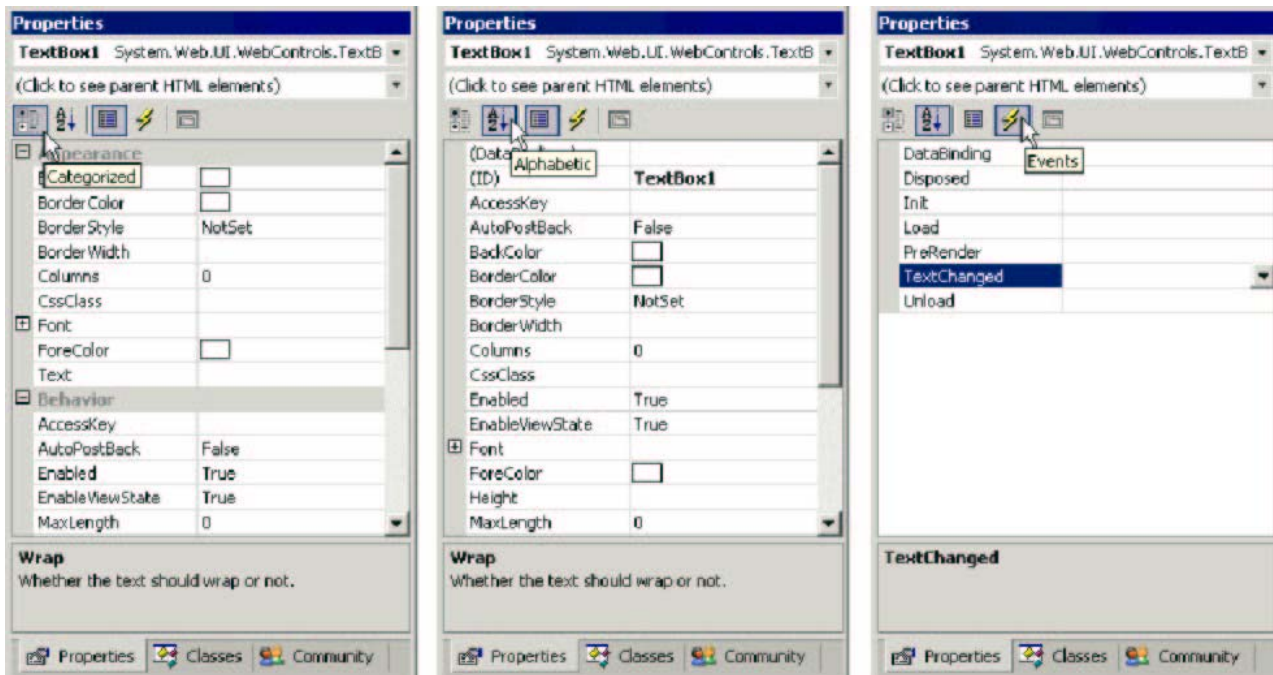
Properties
TextBox1 System.Web.UI.WebControls.TextB
(Click to see parent HTML elements)

| | |
|---|---|
| Appearance | |
| Categorized | |
| BorderColor | |
| BorderStyle | NotSet |
| BorderWidth | |
| Columns | 0 |
| CssClass | |
| Font | |
| ForeColor | |
| Text | |
| Behavior | |
| AccessKey | |
| AutoPostBack | False |
| Enabled | True |
| EnableViewState | True |
| MaxLength | 0 |

Wrap
Whether the text should wrap or not.

Properties Classes Community

Properties
TextBox1 System.Web.UI.WebControls.TextB
(Click to see parent HTML elements)

| | |
|---|---|
| (Data Alphabetic | |
| (ID) | TextBox1 |
| AccessKey | |
| AutoPostBack | False |
| BackColor | |
| BorderColor | |
| BorderStyle | NotSet |
| BorderWidth | |
| Columns | 0 |
| CssClass | |
| Enabled | True |
| EnableViewState | True |
| Font | |
| ForeColor | |
| Height | |
| MaxLength | 0 |

Wrap
Whether the text should wrap or not.

Properties Classes Community

Properties
TextBox1 System.Web.UI.WebControls.TextB
(Click to see parent HTML elements)

| | |
|---|---|
| DataBinding | Events |
| Disposed | |
| Init | |
| Load | |
| PreRender | |
| TextChanged | |
| Unload | |

TextChanged

Properties Classes Community